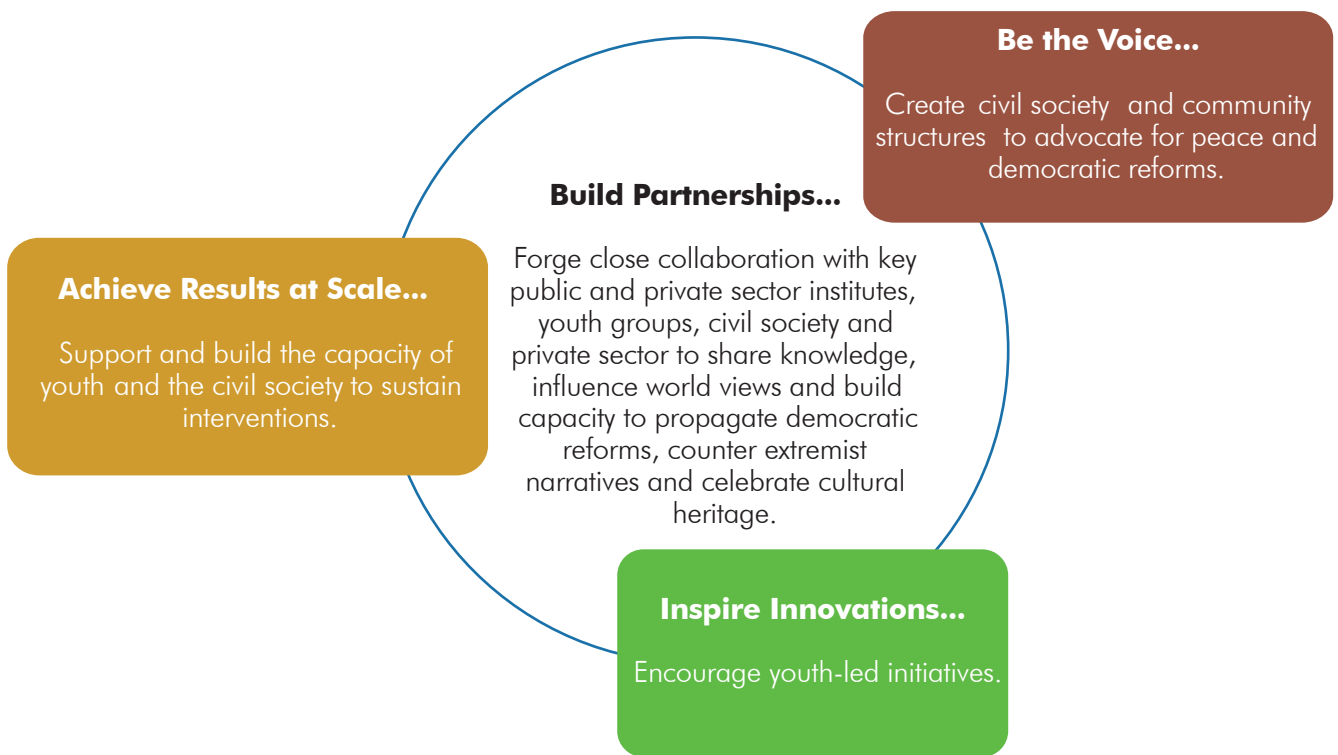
Be the Voice...

Create civil society and community structures to advocate for peace and democratic reforms.

Build Partnerships...

Forge close collaboration with key public and private sector institutes, youth groups, civil society and private sector to share knowledge, influence world views and build capacity to propagate democratic reforms, counter extremist narratives and celebrate cultural heritage.

Achieve Results at Scale...

Support and build the capacity of youth and the civil society to sustain interventions.

Inspire Innovations...

Encourage youth-led initiatives.